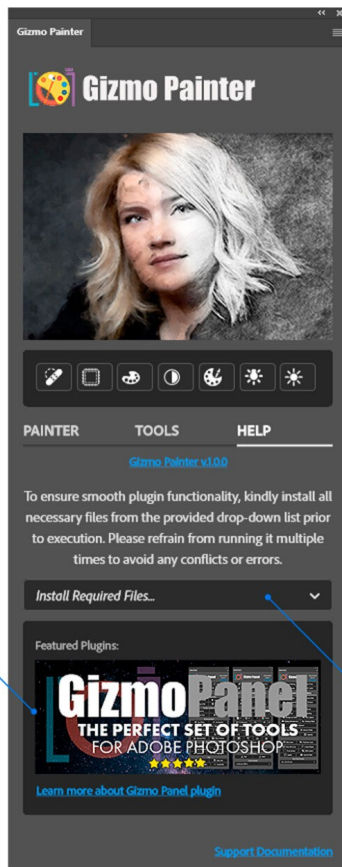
Gizmo Painter

Gizmo Painter

PAINTER TOOLS HELP

Gizmo Painter v1.0.0

To ensure smooth plugin functionality, kindly install all necessary files from the provided drop-down list prior to execution. Please refrain from running it multiple times to avoid any conflicts or errors.

Install Required Files...

Featured Plugins:

GizmoPanel
THE PERFECT SET OF TOOLS
FOR ADOBE PHOTOSHOP

Learn more about Gizmo Panel plugin

Support Documentation